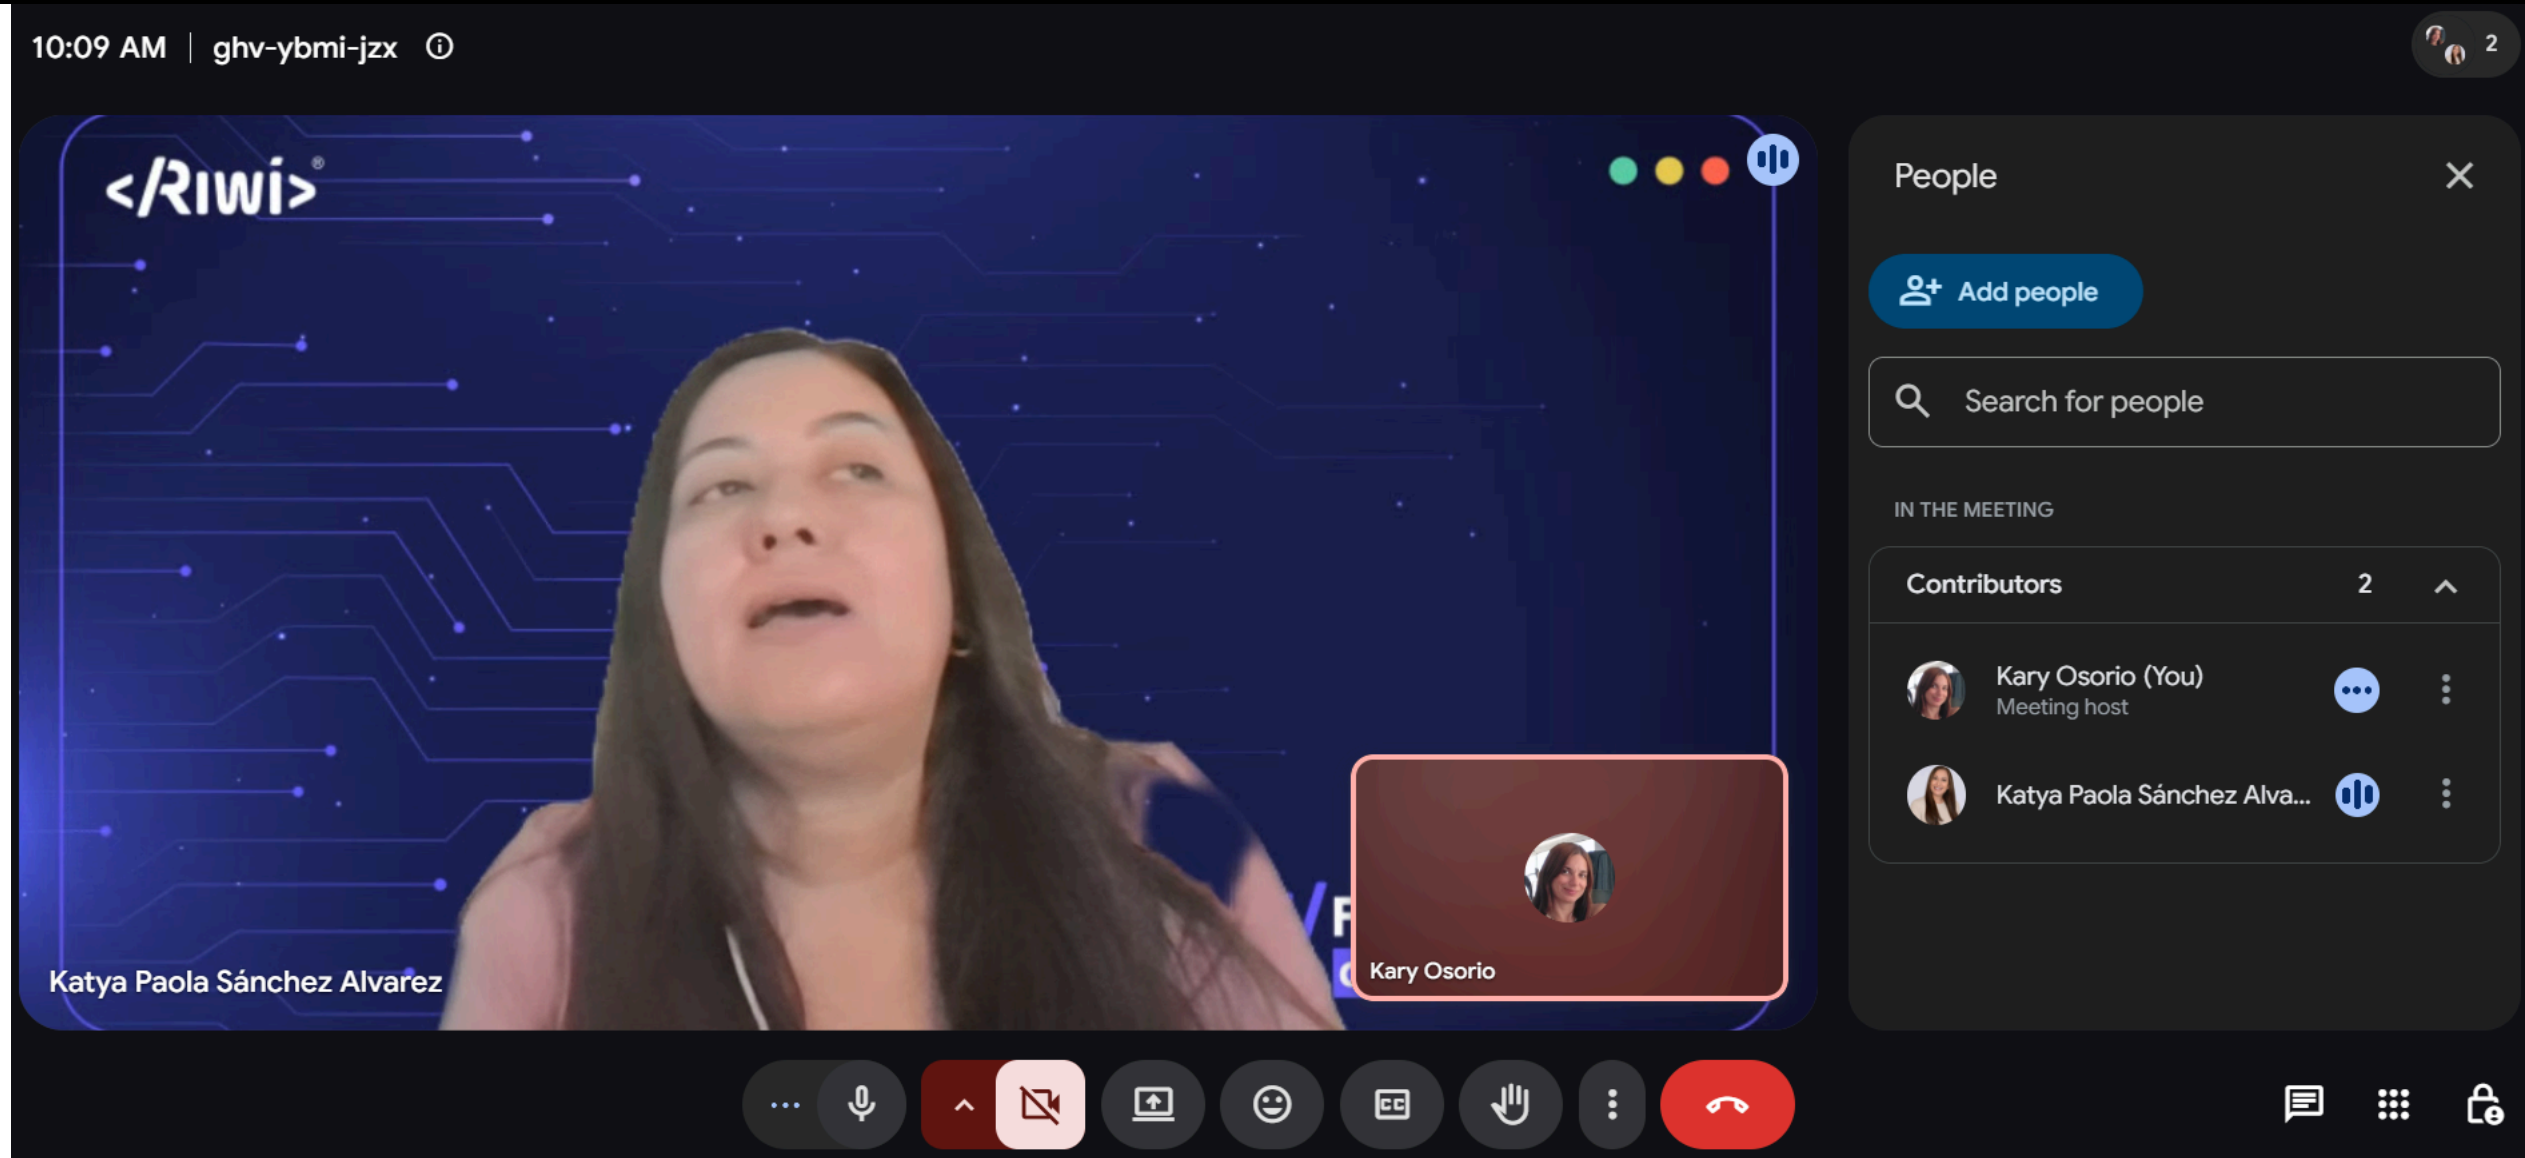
10:09 AM | ghv-ybmi-jzx

2

</Riwi>®

Katya Paola Sánchez Alvarez

Kary Osorio

People

Add people

Search for people

IN THE MEETING

Contributors 2

Kary Osorio (You)
Meeting host

Katya Paola Sánchez Alva...